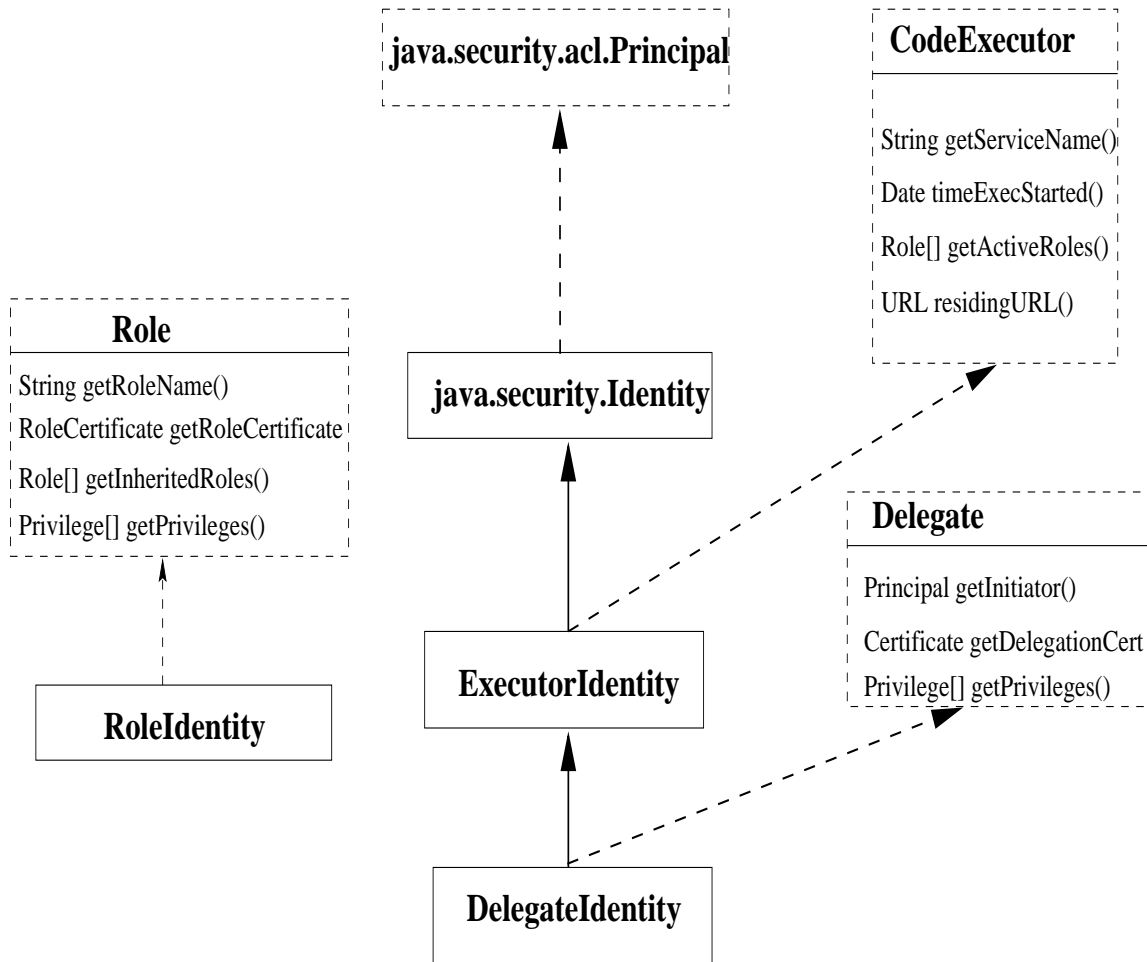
java.security.acl.Principal

CodeExecutor

String getServiceName()

Date timeExecStarted()

Role[] getActiveRoles()

URL residingURL()

Role

String getRoleName()

RoleCertificate getRoleCertificate

Role[] getInheritedRoles()

Privilege[] getPrivileges()

java.security.Identity

Delegate

Principal getInitiator()

Certificate getDelegationCert

Privilege[] getPrivileges()

RoleIdentity

ExecutorIdentity

DelegateIdentity